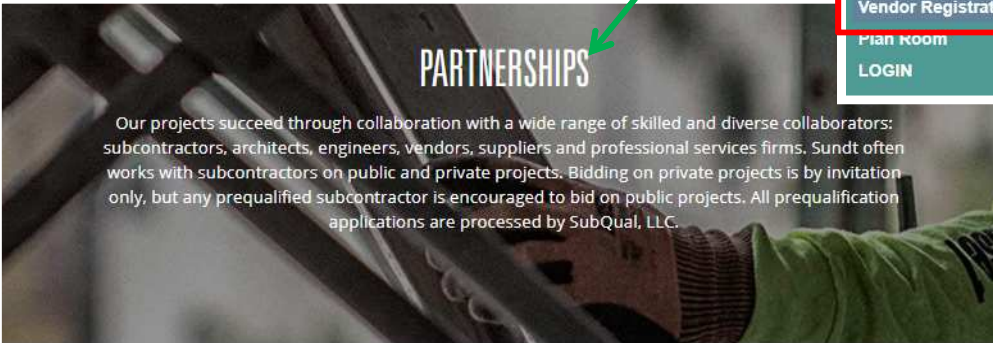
Vendor Registrat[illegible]
Plan Room
LOGIN

PARTNERSHIPS

Our projects succeed through collaboration with a wide range of skilled and diverse collaborators: subcontractors, architects, engineers, vendors, suppliers and professional services firms. Sundt often works with subcontractors on public and private projects. Bidding on private projects is by invitation only, but any prequalified subcontractor is encouraged to bid on public projects. All prequalification applications are processed by SubQual, LLC.